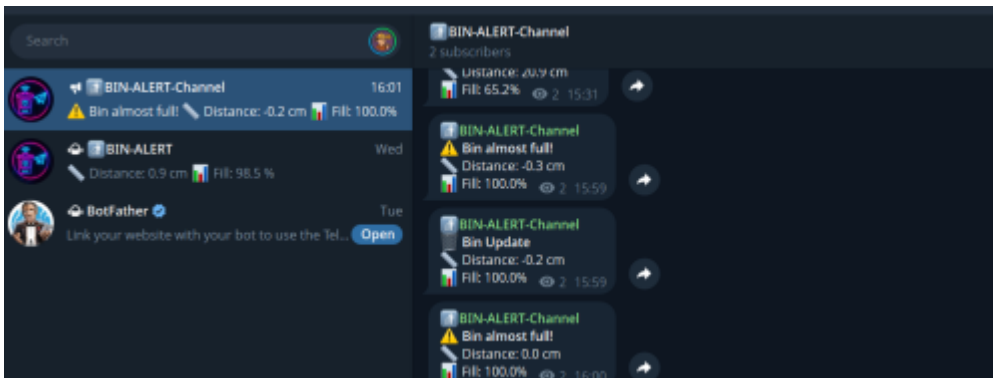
Search

BIN-ALERT-Channel 16:01
⚠️ Bin almost full! Distance: -0.2 cm Fill: 100.0%

BIN-ALERT Wed
Distance: 0.9 cm Fill: 98.5 %

BotFather Tue
Link your website with your bot to use the Tel... Open

BIN-ALERT-Channel
2 subscribers

Distance: 20.9 cm
Fill: 65.2% 2 15:31

BIN-ALERT-Channel
⚠️ Bin almost full!
Distance: -0.3 cm
Fill: 100.0% 2 15:59

BIN-ALERT-Channel
Bin Update
Distance: -0.2 cm
Fill: 100.0% 2 15:59

BIN-ALERT-Channel
⚠️ Bin almost full!
Distance: 0.0 cm
Fill: 100.0% 2 16:00